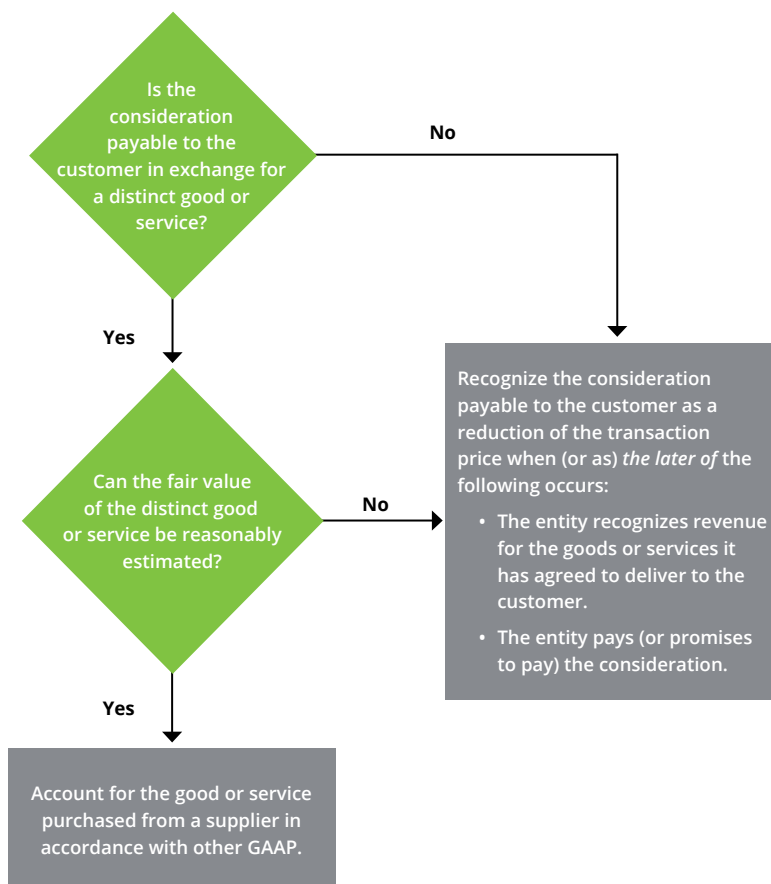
Is the consideration payable to the customer in exchange for a distinct good or service?

No

Yes

Recognize the consideration payable to the customer as a reduction of the transaction price when (or as) *the later of* the following occurs:

- The entity recognizes revenue for the goods or services it has agreed to deliver to the customer.
- The entity pays (or promises to pay) the consideration.

Can the fair value of the distinct good or service be reasonably estimated?

No

Yes

Account for the good or service purchased from a supplier in accordance with other GAAP.